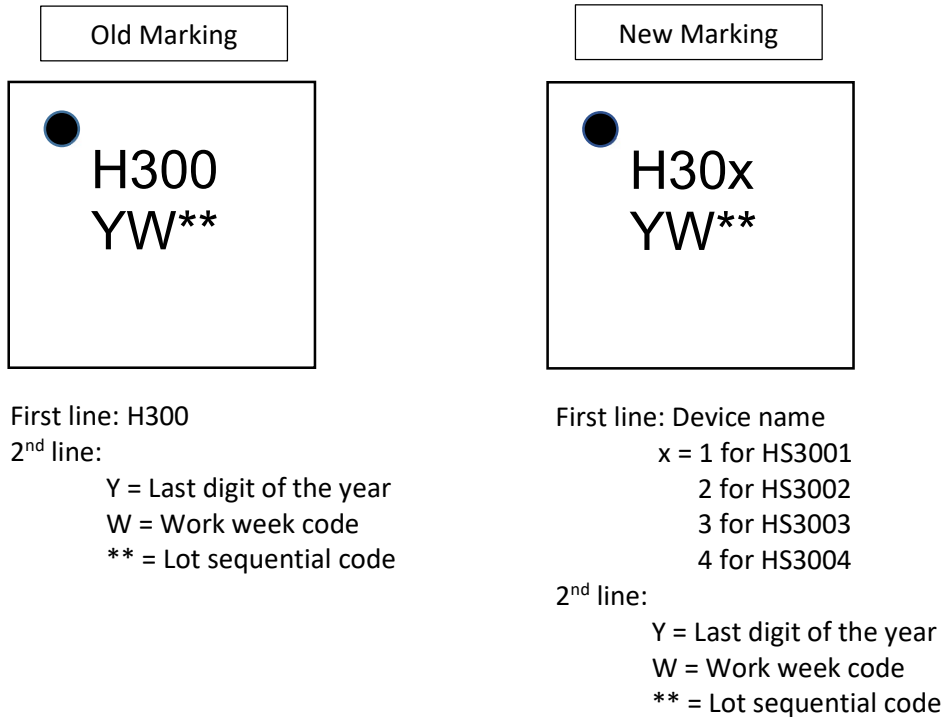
Old Marking

H300
YW**

First line: H300
2$^{nd}$ line:
Y = Last digit of the year
W = Work week code
** = Lot sequential code

New Marking

H30x
YW**

First line: Device name
x = 1 for HS3001
2 for HS3002
3 for HS3003
4 for HS3004
2$^{nd}$ line:
Y = Last digit of the year
W = Work week code
** = Lot sequential code